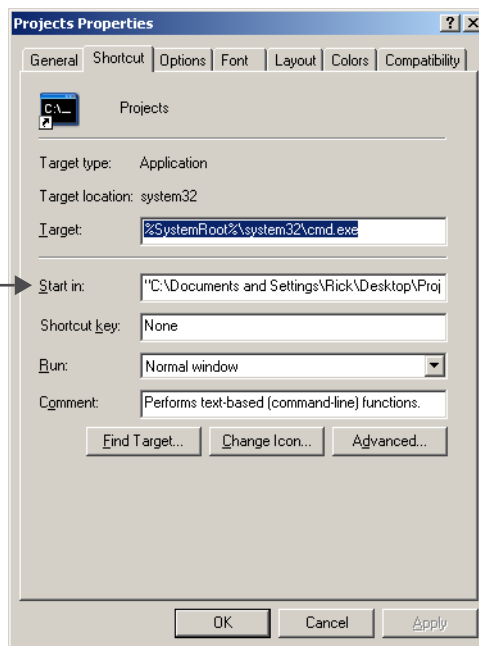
Projects Properties
? X
General | Shortcut | Options | Font | Layout | Colors | Compatibility

C:\_
Projects

Target type: Application

Target location: system32

Target: %SystemRoot%\system32\cmd.exe

Start in: "C:\Documents and Settings\Rick\Desktop\Proj

Shortcut key: None

Run: Normal window

Comment: Performs text-based (command-line) functions.

Find Target... | Change Icon... | Advanced...

OK | Cancel | Apply